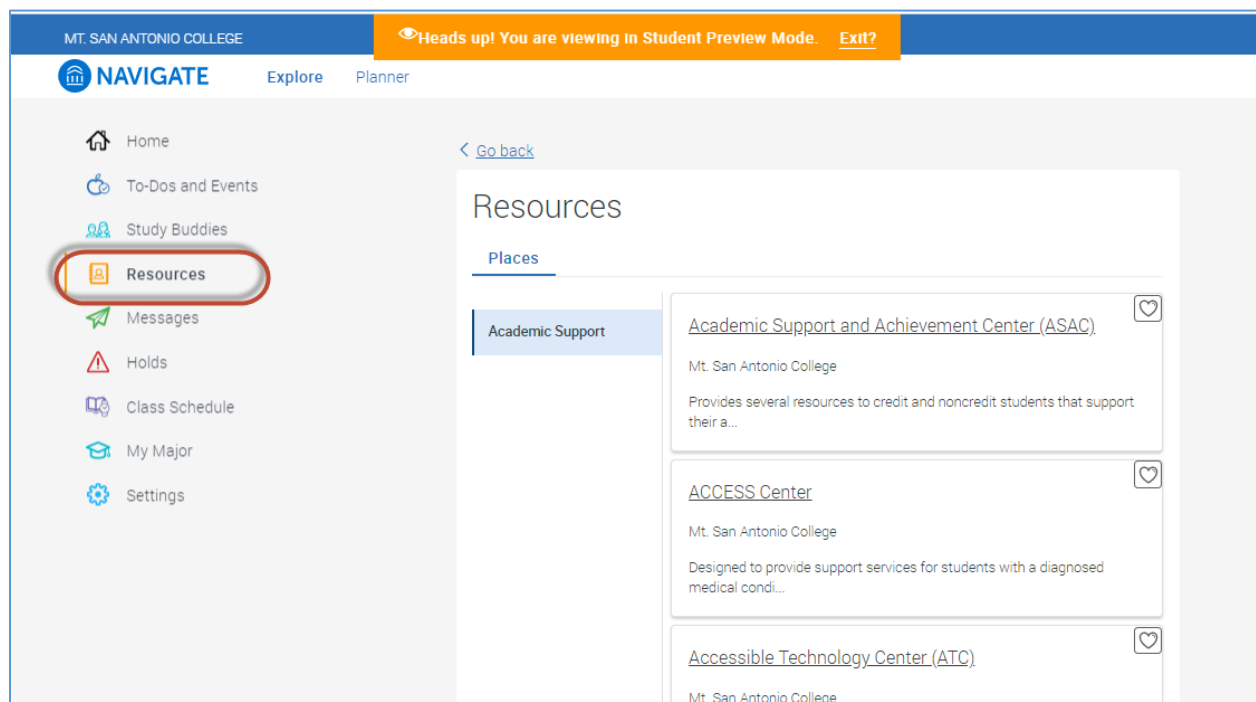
MT. SAN ANTONIO COLLEGE

Heads up! You are viewing in Student Preview Mode. Exit?

NAVIGATE Explore Planner

Home
To-Dos and Events
Study Buddies
Resources
Messages
Holds
Class Schedule
My Major
Settings

< Go back

Resources

Places

Academic Support

Academic Support and Achievement Center (ASAC)

Mt. San Antonio College

Provides several resources to credit and noncredit students that support their a...

ACCESS Center

Mt. San Antonio College

Designed to provide support services for students with a diagnosed medical condi...

Accessible Technology Center (ATC)

Mt. San Antonio College